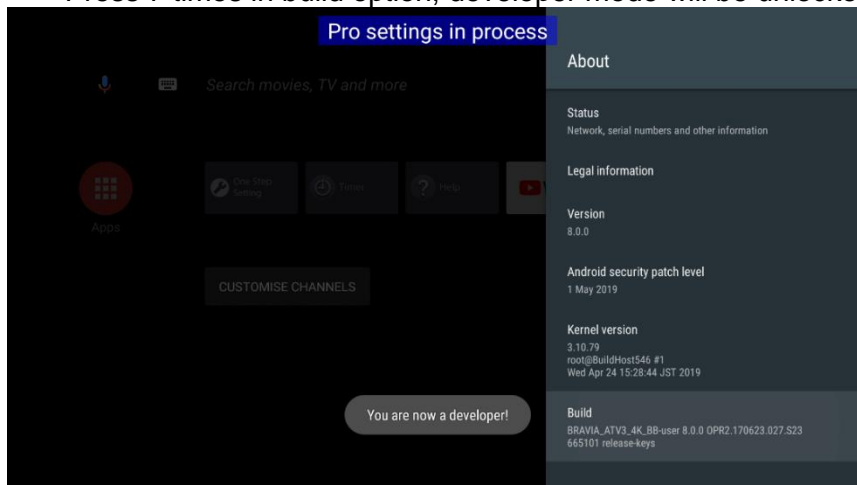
Press 7 times in build option, developer mode will be unlocke

Pro settings in process

Search movies, TV and more

Apps

One Step Setting

Timer

Help

CUSTOMISE CHANNELS

You are now a developer!

About

Status
Network, serial numbers and other information

Legal information

Version
8.0.0

Android security patch level
1 May 2019

Kernel version
3.10.79
root@BuildHost546 #1
Wed Apr 24 15:28:44 JST 2019

Build
BRAVIA_ATV3_4K_BB-user 8.0.0 OPR2.170623.027.S23 665101 release-keys